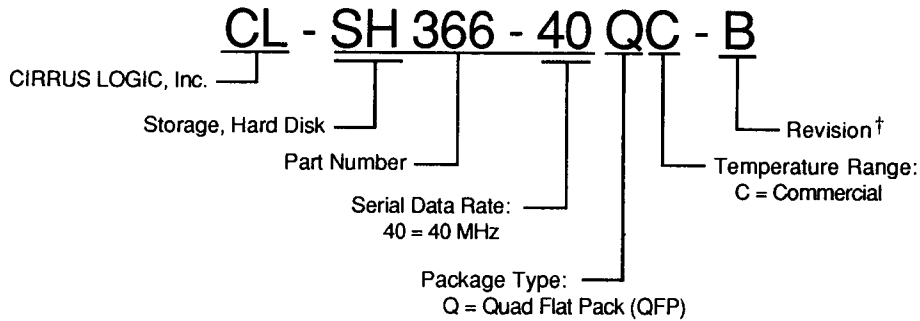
CL - SH 366 - 40 QC - B

CIRRUS LOGIC, Inc.

Storage, Hard Disk

Part Number

Serial Data Rate:
40 = 40 MHz

Package Type:
Q = Quad Flat Pack (QFP)

Temperature Range:
C = Commercial

Revision $^{\dagger}$